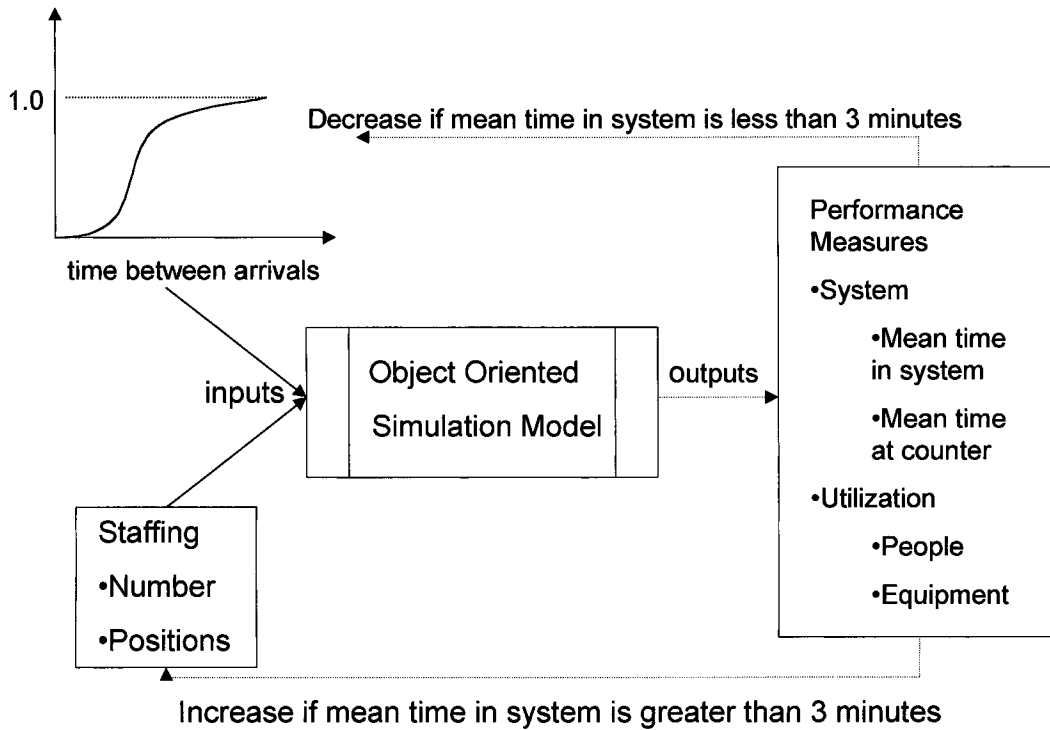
1.0

time between arrivals

Decrease if mean time in system is less than 3 minutes

inputs

Object Oriented Simulation Model

outputs

Performance Measures

•System

•Mean time in system

•Mean time at counter

•Utilization

•People

•Equipment

Staffing

•Number

•Positions

Increase if mean time in system is greater than 3 minutes